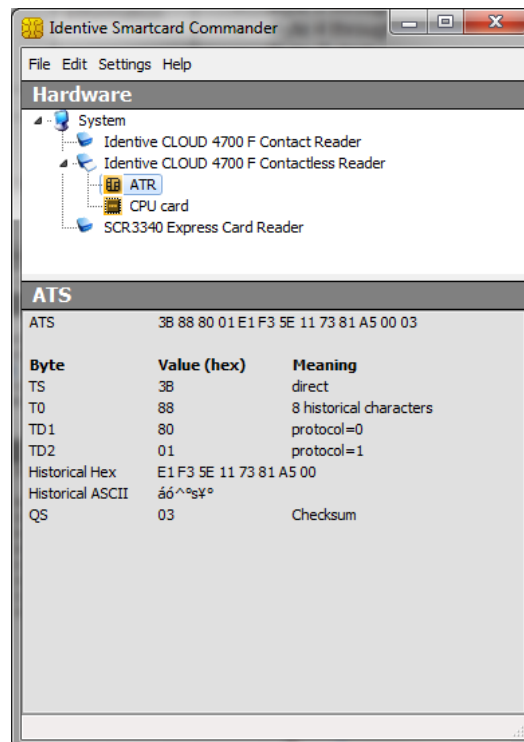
Identive Smartcard Commander

File Edit Settings Help

Hardware

System
Identive CLOUD 4700 F Contact Reader
Identive CLOUD 4700 F Contactless Reader
ATR
CPU card
SCR3340 Express Card Reader

ATS

ATS 3B 88 80 01 E1 F3 5E 11 73 81 A5 00 03

| Byte | Value (hex) | Meaning |
|---|---|---|
| TS | 3B | direct |
| T0 | 88 | 8 historical characters |
| TD1 | 80 | protocol=0 |
| TD2 | 01 | protocol=1 |
| Historical Hex | E1 F3 5E 11 73 81 A5 00 | |
| Historical ASCII | áó^°s¥° | |
| QS | 03 | Checksum |